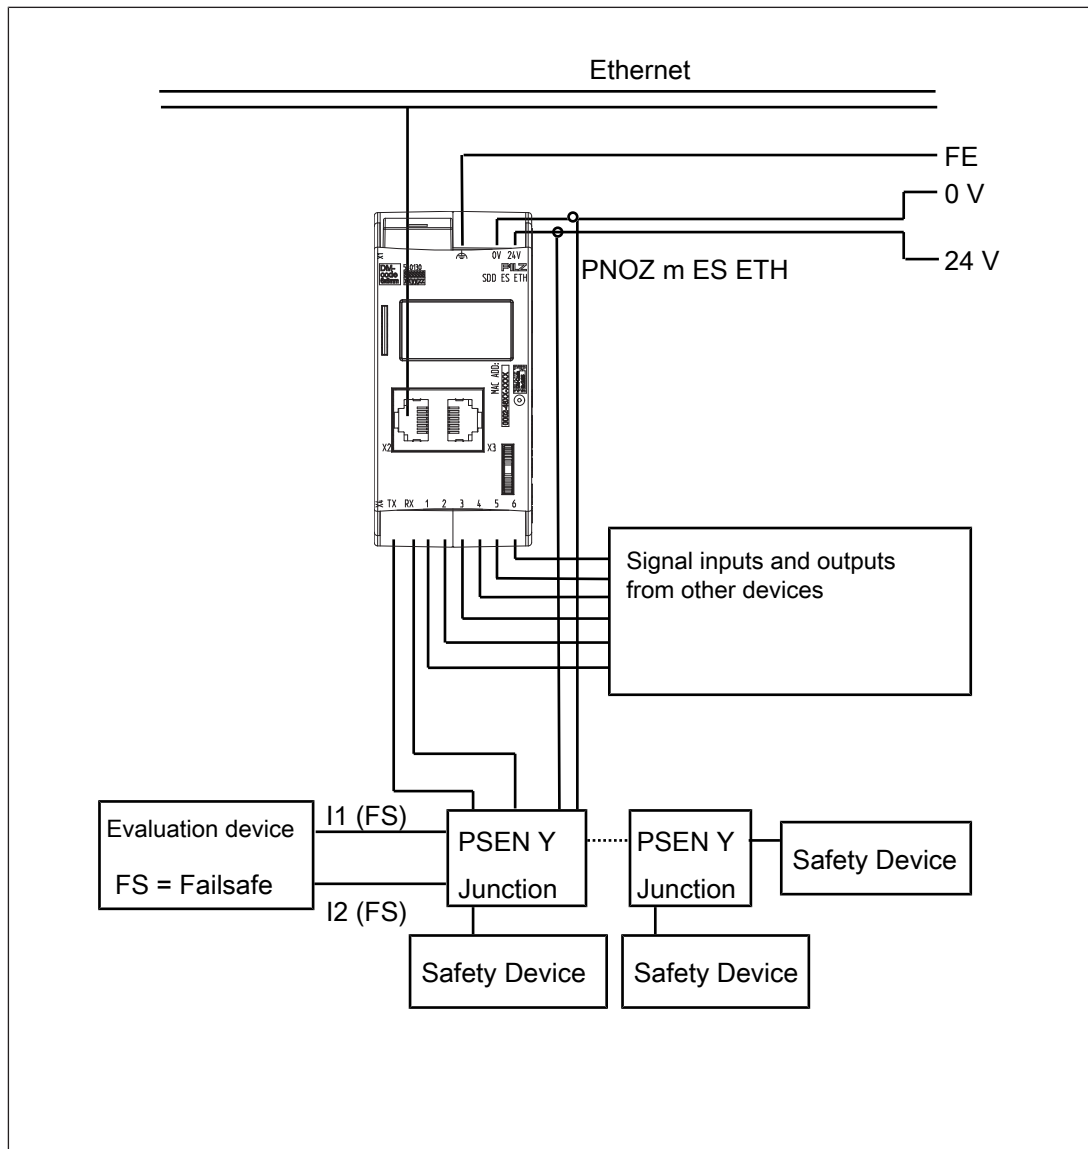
Ethernet

FE

0 V

24 V

PNOZ m ES ETH

X1

0V 24V

PILZ

SDD ES ETH

MAC ADD:

X2

X3

TX RX 1 2 3 4 5 6

Signal inputs and outputs from other devices

Evaluation device

FS = Failsafe

I1 (FS)

I2 (FS)

PSEN Y Junction

PSEN Y Junction

Safety Device

Safety Device

Safety Device